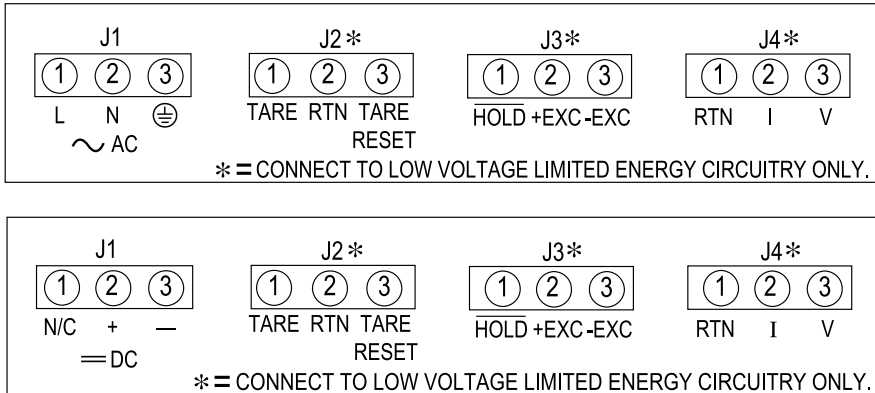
J1
① ② ③
L N ⏚
∼ AC

J2 ∗
① ② ③
TARE RTN TARE RESET

J3 ∗
① ② ③
$\overline{\text{HOLD}}$ +EXC -EXC

J4 ∗
① ② ③
RTN I V

∗ = CONNECT TO LOW VOLTAGE LIMITED ENERGY CIRCUITRY ONLY.

J1
① ② ③
N/C + —
═ DC

J2 ∗
① ② ③
TARE RTN TARE RESET

J3 ∗
① ② ③
$\overline{\text{HOLD}}$ +EXC -EXC

J4 ∗
① ② ③
RTN I V

∗ = CONNECT TO LOW VOLTAGE LIMITED ENERGY CIRCUITRY ONLY.